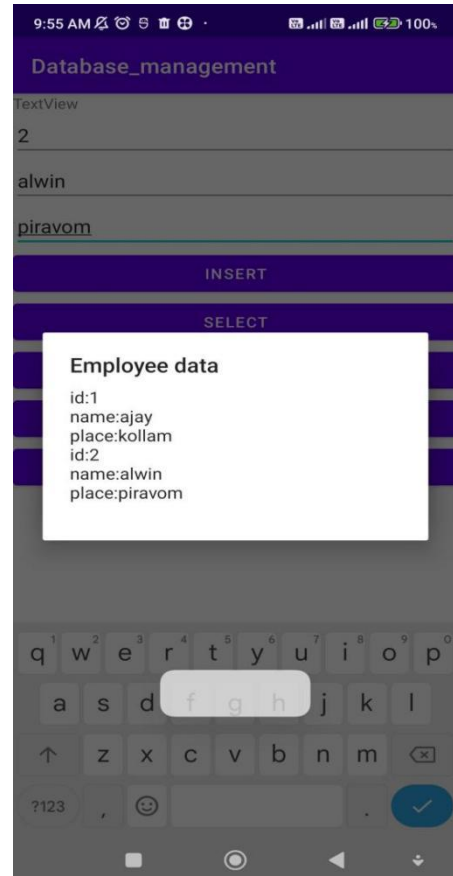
9:55 AM 100

Database_management

TextView

2

alwin

piravom

INSERT

SELECT

Employee data

id:1
name:ajay
place:kollam
id:2
name:alwin
place:piravom

q w e r t y u i o p
1 2 3 4 5 6 7 8 9 0
a s d f g h j k l
z x c v b n m
?123 , .